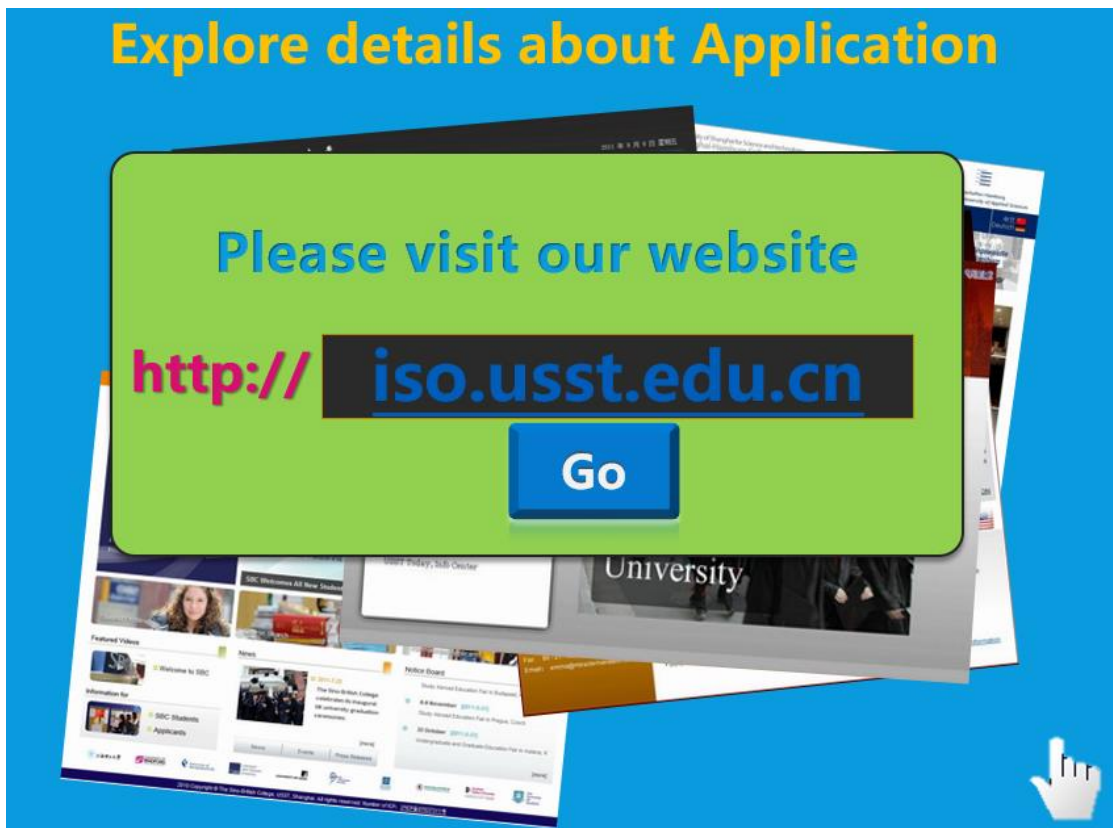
Explore details about Application

Please visit our website

http:// iso.usst.edu.cn

Go

University

USST Today, Info Center

SBC Welcomes All New Studen

Featured Videos

Welcome to SBC

Information for

SBC Students

Applicants

News

The Sino-British College celebrates its inaugural UK university graduation ceremonies

Notice Board

Study Abroad Education Fair in Budapest

Study Abroad Education Fair in Prague, Czech

Undergraduate and Graduate Education Fair in Vilnius, X

Hamburg University of Applied Sciences